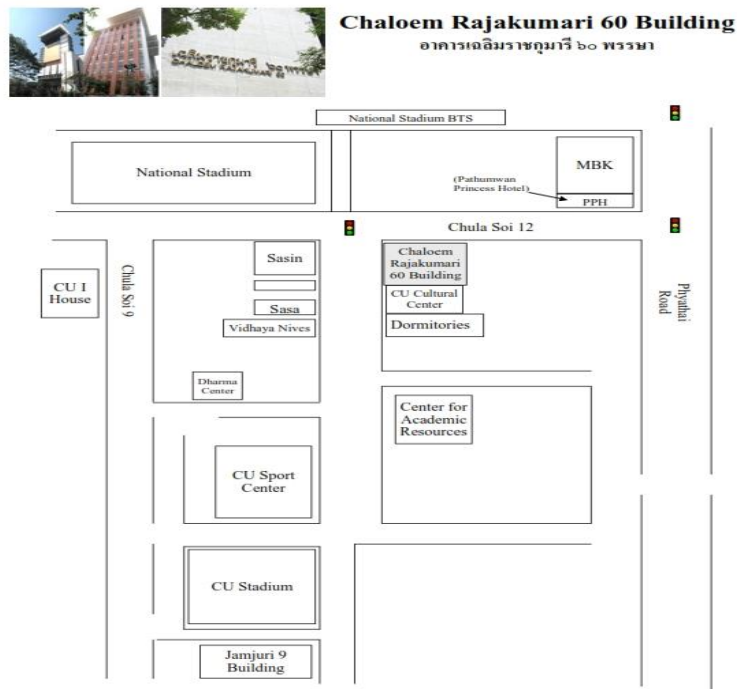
Chaloem Rajakumari 60 Building
อาคารเฉลิมราชกุมารี ๖๐ พรรษา

National Stadium BTS

National Stadium

MBK

(Pathumwan Princess Hotel)

PPH

Chula Soi 12

CU I House

Chula Soi 9

Sasin

Sasa

Vidhaya Nives

Dharma Center

Chaloem Rajakumari 60 Building

CU Cultural Center

Dormitories

Phyathai Road

Center for Academic Resources

CU Sport Center

CU Stadium

Jamjuri 9 Building